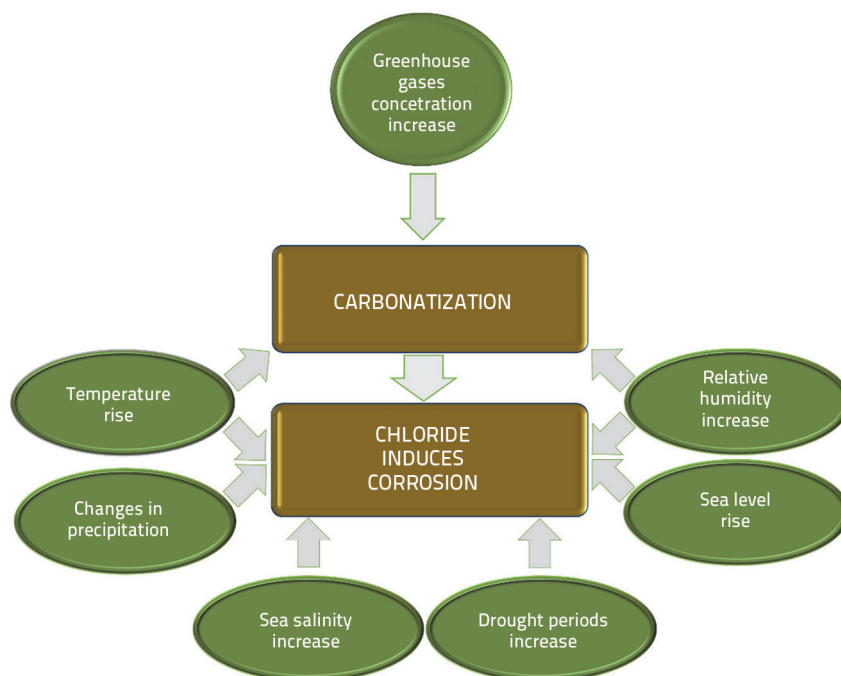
Greenhouse gases concetration increase

CARBONATIZATION

Temperature rise

Relative humidity increase

CHLORIDE INDUCES CORROSION

Changes in precipitation

Sea level rise

Sea salinity increase

Drought periods increase